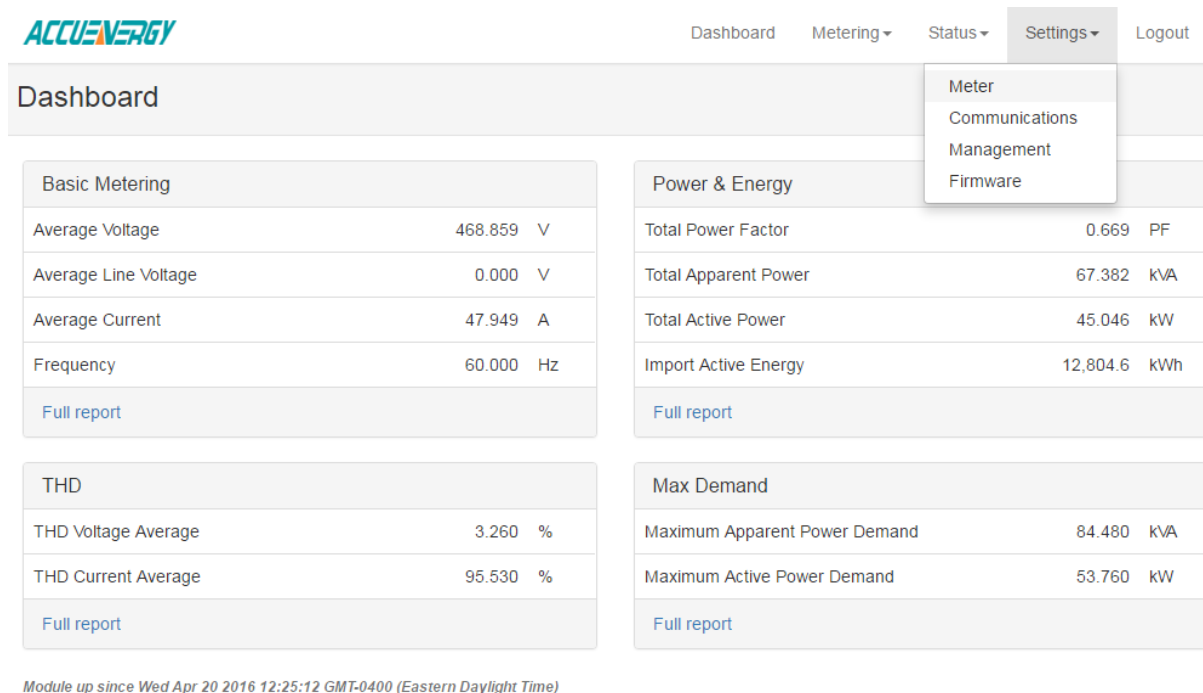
ACCUENERGY

Dashboard Metering Status Settings Logout

Meter
Communications
Management
Firmware

Dashboard

Basic Metering

| | | |
|---|---|---|
| Average Voltage | 468.859 | V |
| Average Line Voltage | 0.000 | V |
| Average Current | 47.949 | A |
| Frequency | 60.000 | Hz |

Full report

Power & Energy

| | | |
|---|---|---|
| Total Power Factor | 0.669 | PF |
| Total Apparent Power | 67.382 | kVA |
| Total Active Power | 45.046 | kW |
| Import Active Energy | 12,804.6 | kWh |

Full report

THD

| | | |
|---|---|---|
| THD Voltage Average | 3.260 | % |
| THD Current Average | 95.530 | % |

Full report

Max Demand

| | | |
|---|---|---|
| Maximum Apparent Power Demand | 84.480 | kVA |
| Maximum Active Power Demand | 53.760 | kW |

Full report

Module up since Wed Apr 20 2016 12:25:12 GMT-0400 (Eastern Daylight Time)